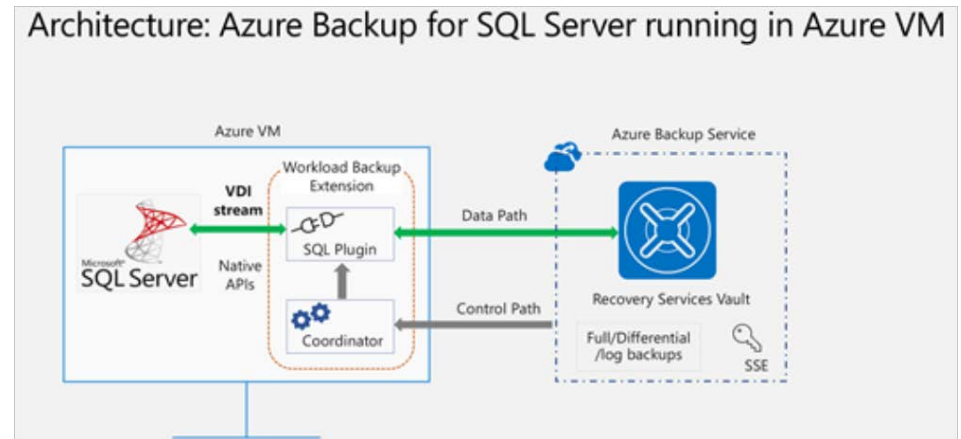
Architecture: Azure Backup for SQL Server running in Azure VM

Azure VM

Microsoft SQL Server

VDI stream

Native APIs

Workload Backup Extension

SQL Plugin

Coordinator

Data Path

Control Path

Azure Backup Service

Recovery Services Vault

Full/Differential /log backups

SSE